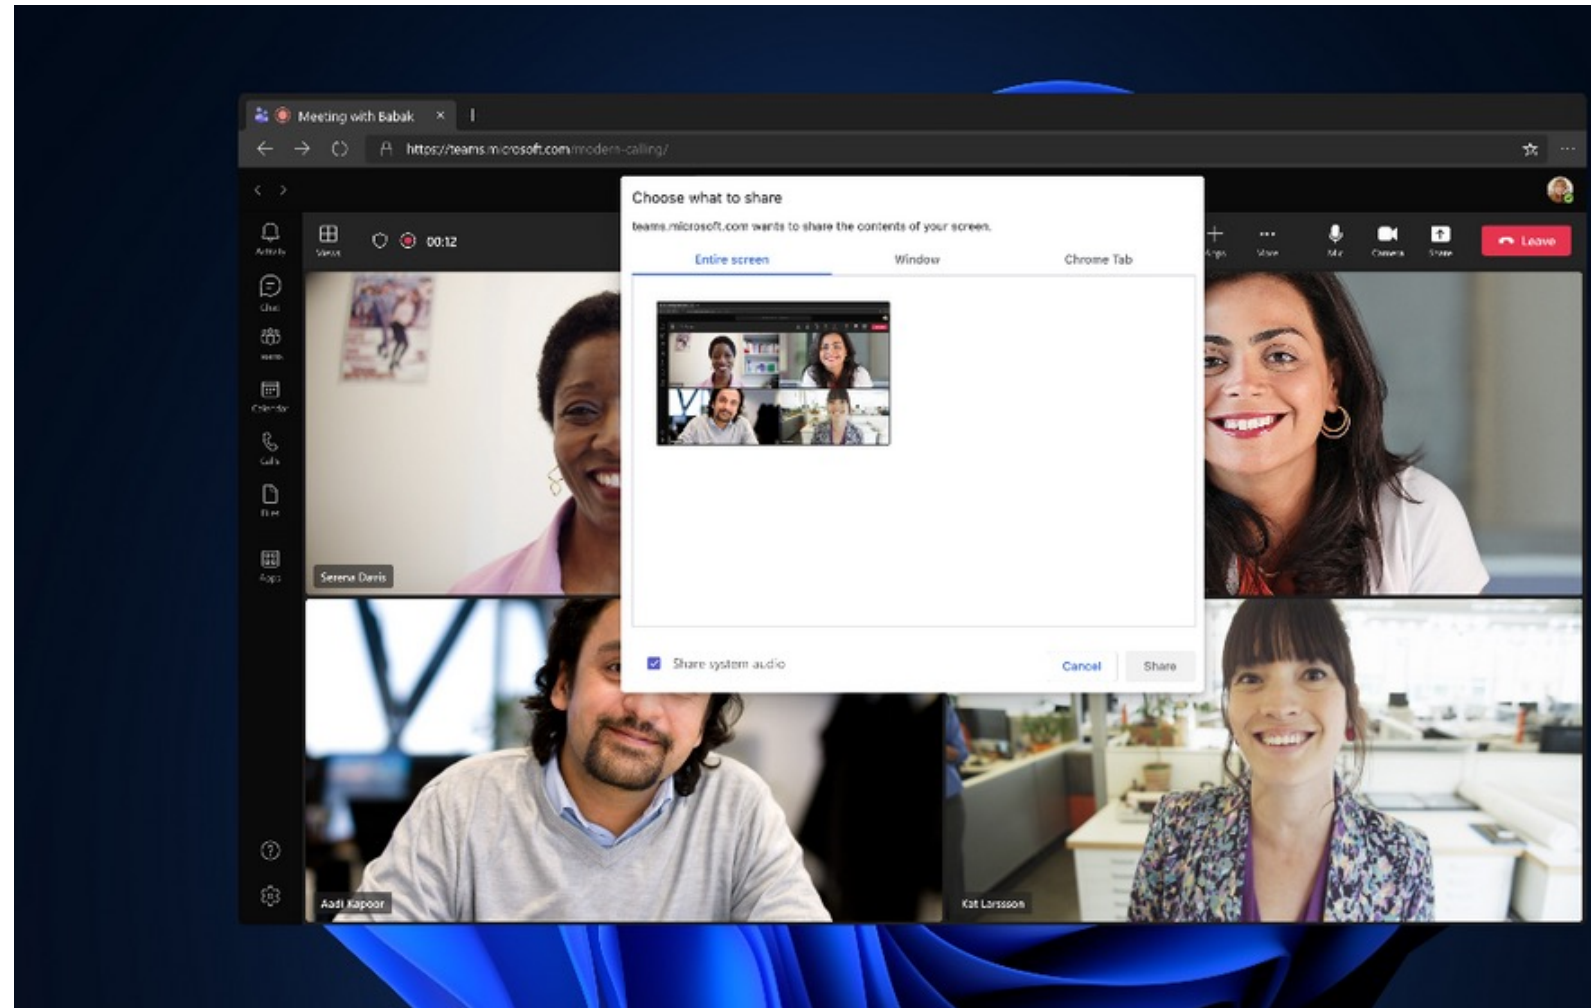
Meeting with Babak ×

https://teams.microsoft.com/modern-calling/

Activity

Chat

Teams

Calendar

Calls

Files

Apps

Views

00:12

Choose what to share

teams.microsoft.com wants to share the contents of your screen.

Entire screen

Window

Chrome Tab

Share system audio

Cancel

Share

Apps

More

Mic

Camera

Share

Leave

Serena Davis

Aadi Kapoor

Kat Larsson